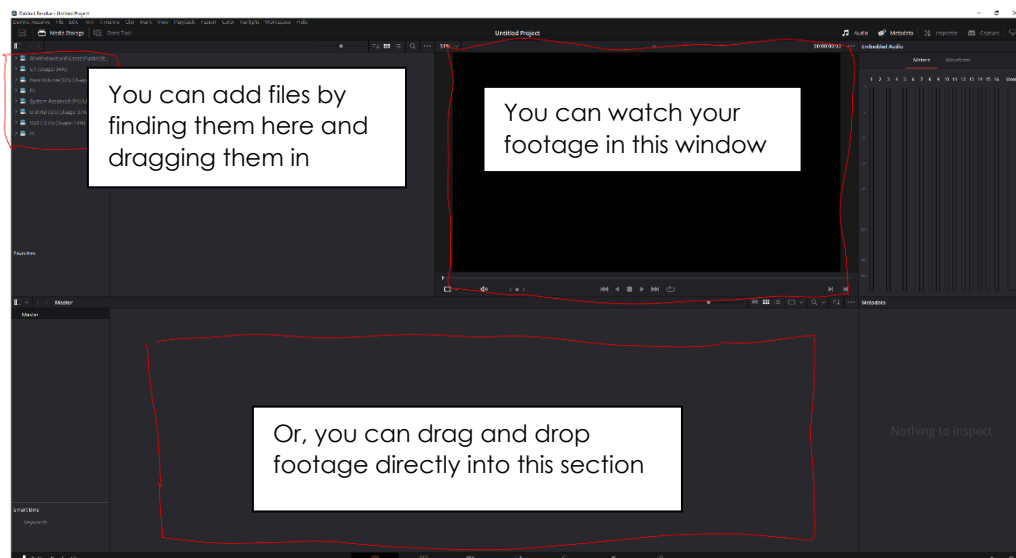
DaVinci Resolve - Untitled Project

DaVinci Resolve File Edit Trim Timeline Clip Mark View Playback Fusion Color Fairlight Workspace Help

Media Storage Clone Tool

Untitled Project

Audio Metadata Inspector Capture

Embedded Audio

Meters Waveform

1 2 3 4 5 6 7 8 9 10 11 12 13 14 15 16

You can add files by finding them here and dragging them in

You can watch your footage in this window

Favorites

Master

Master

Metadata

Or, you can drag and drop footage directly into this section

Nothing to inspect

Smart Bins

Keywords